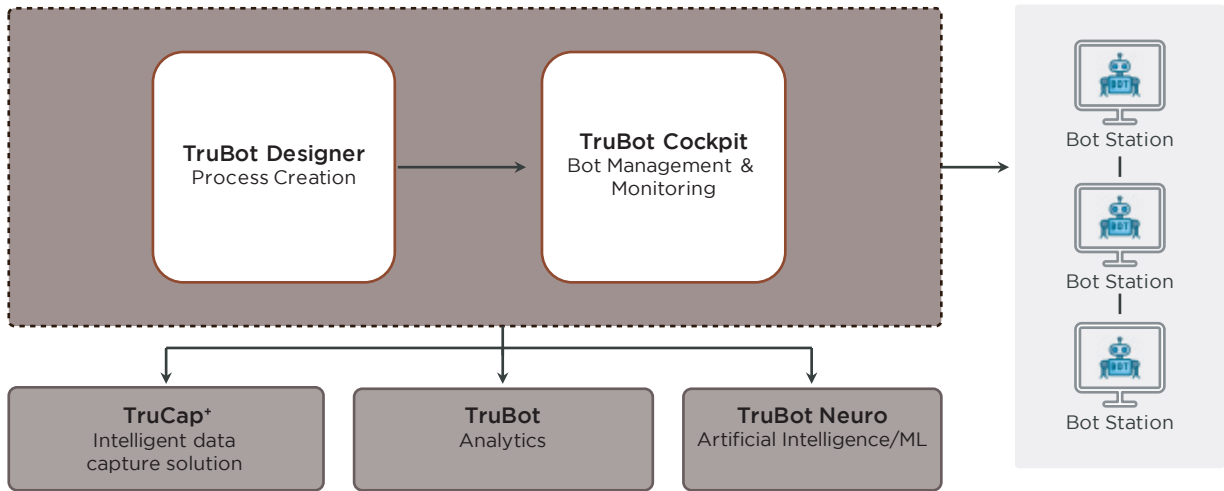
TruBot Designer
Process Creation

TruBot Cockpit
Bot Management & Monitoring

BOT
Bot Station

BOT
Bot Station

BOT
Bot Station

TruCap$^+$
Intelligent data capture solution

TruBot
Analytics

TruBot Neuro
Artificial Intelligence/ML